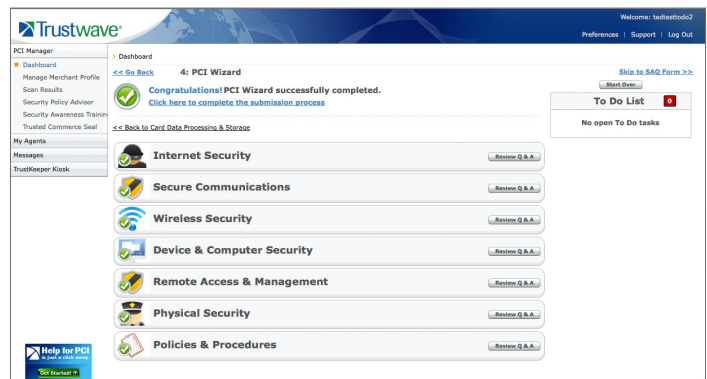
Trustwave®

Welcome: tedtesttodo2

Preferences | Support | Log Out

PCI Manager

Dashboard

Manage Merchant Profile

Scan Results

Security Policy Advisor

Security Awareness Trainin

Trusted Commerce Seal

My Agents

Messages

TrustKeeper Kiosk

> Dashboard

<< Go Back 4: PCI Wizard

Skip to SAQ Form >>

Congratulations! PCI Wizard successfully completed.

Click here to complete the submission process

Start Over

To Do List 0

No open To Do tasks

<< Back to Card Data Processing & Storage

Internet Security Review Q & A

Secure Communications Review Q & A

Wireless Security Review Q & A

Device & Computer Security Review Q & A

Remote Access & Management Review Q & A

Physical Security Review Q & A

Policies & Procedures Review Q & A

Help for PCI is just a click away.

Get Started!